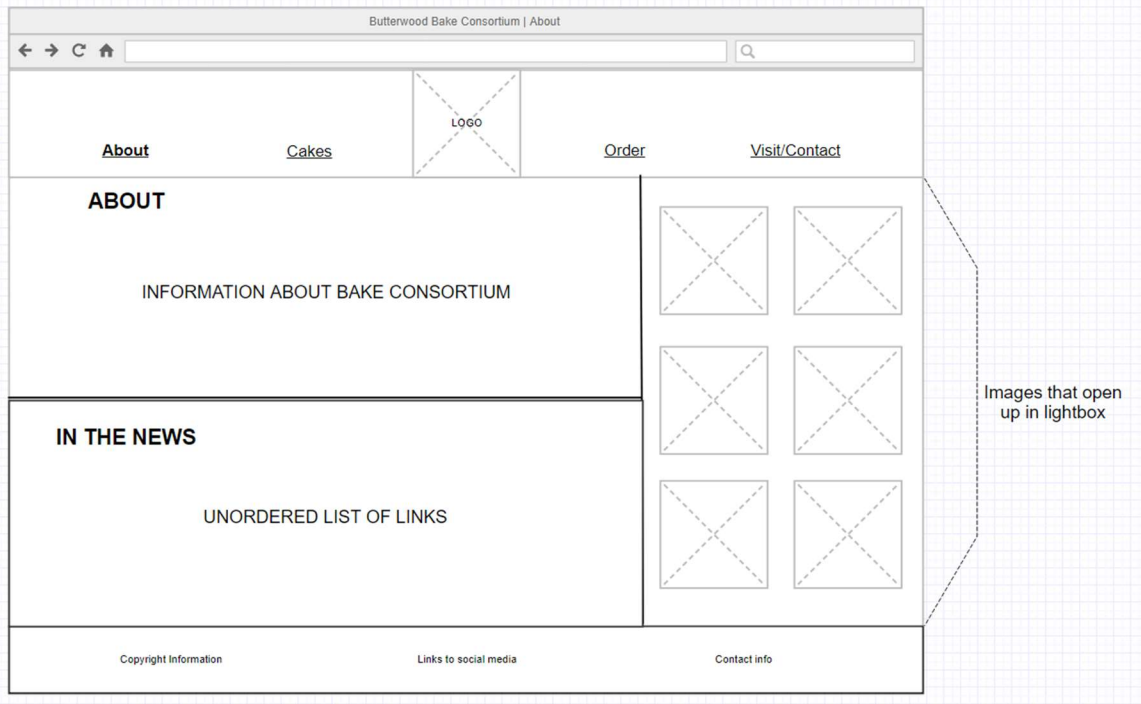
Butterwood Bake Consortium | About

About Cakes LOGO Order Visit/Contact

ABOUT

INFORMATION ABOUT BAKE CONSORTIUM

IN THE NEWS

UNORDERED LIST OF LINKS

Images that open up in lightbox

Copyright Information Links to social media Contact info